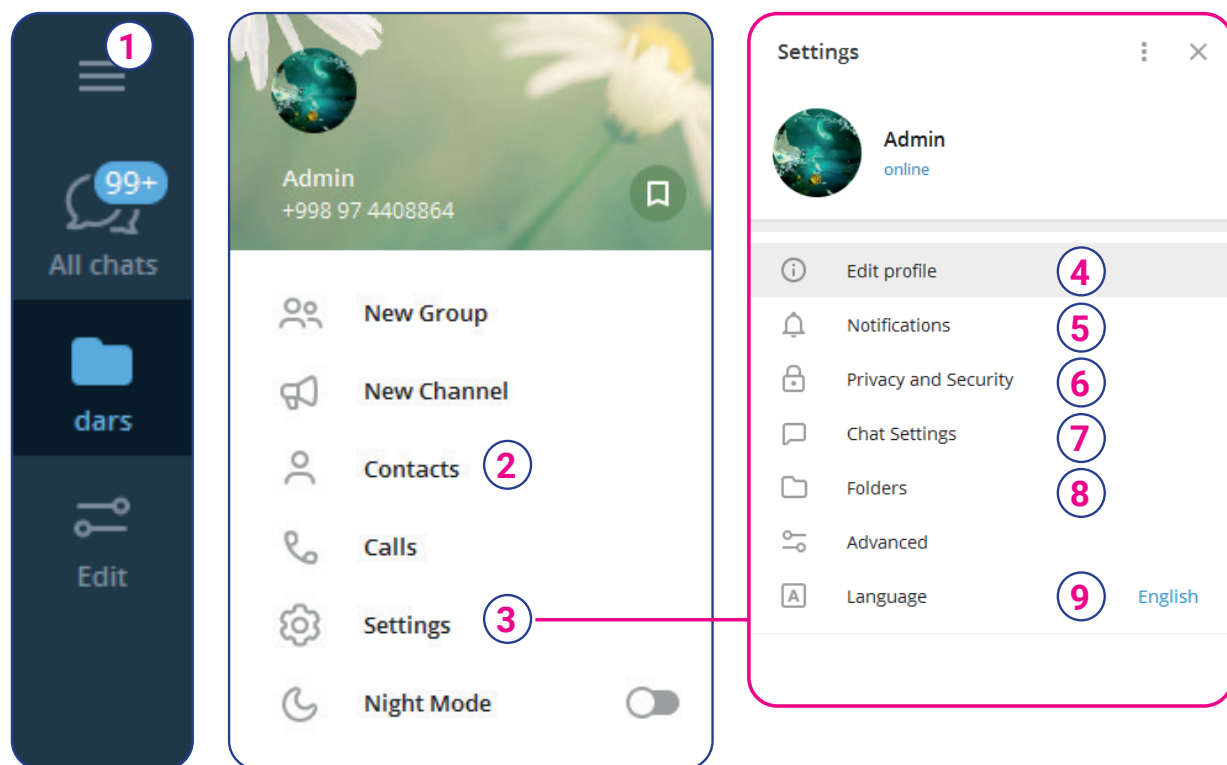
1
99+
All chats
dars
Edit

Admin
+998 97 4408864
New Group
New Channel
Contacts 2
Calls
Settings 3
Night Mode

Settings
Admin
online
Edit profile 4
Notifications 5
Privacy and Security 6
Chat Settings 7
Folders 8
Advanced
Language 9 English